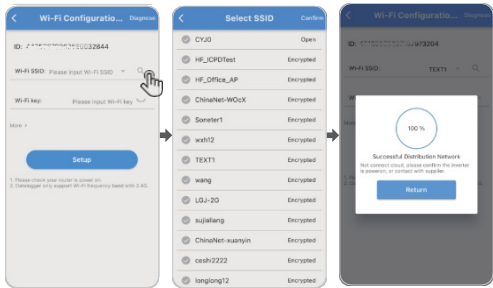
Wi-Fi Configuratio... Diagnose

ID: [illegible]32844

Wi-Fi SSID: Please input Wi-Fi SSID

Wi-Fi key: Please input Wi-Fi key

More >

Setup

1. Please check your router is power on.
2. Datalogger only support Wi-Fi frequency band with 2.4G.

Select SSID Confirm

CYJ0 Open
HF_ICPDTest Encrypted
HF_Office_AP Encrypted
ChinaNet-WOcX Encrypted
Soneter1 Encrypted
wxh12 Encrypted
TEXT1 Encrypted
wang Encrypted
LGJ-2G Encrypted
sujialiang Encrypted
ChinaNet-xuanyin Encrypted
ceshi2222 Encrypted
longlong12 Encrypted

Wi-Fi Configuratio... Diagnose

ID: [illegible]73204

Wi-Fi SSID: TEXT1

100 %

Successful Distribution Network

Not connect cloud, please confirm the inverter is poweron, or contact with supplier.

Return